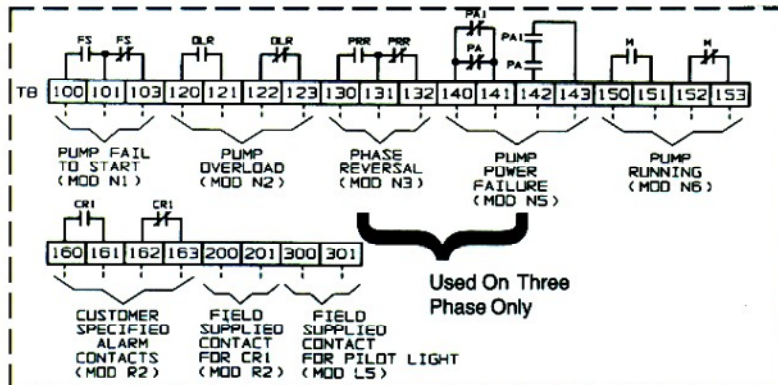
FS FS OLR OLR PRR PRR PA1 PA PA1 PA M M

TB 100 101 103 120 121 122 123 130 131 132 140 141 142 143 150 151 152 153

PUMP FAIL TO START (MOD N1)

PUMP OVERLOAD (MOD N2)

PHASE REVERSAL (MOD N3)

PUMP POWER FAILURE (MOD N5)

PUMP RUNNING (MOD N6)

CR1 CR1

160 161 162 163 200 201 300 301

Used On Three Phase Only

CUSTOMER SPECIFIED ALARM CONTACTS (MOD R2)

FIELD SUPPLIED CONTACT FOR CR1 (MOD R2)

FIELD SUPPLIED CONTACT FOR PILOT LIGHT (MOD L5)